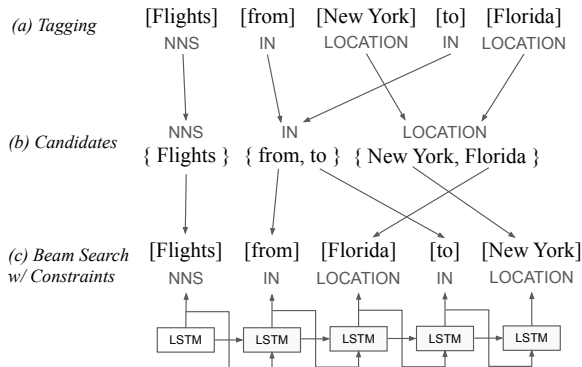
(a) Tagging
[Flights] [from] [New York] [to] [Florida]
NNS IN LOCATION IN LOCATION

(b) Candidates
NNS IN LOCATION
{ Flights } { from, to } { New York, Florida }

(c) Beam Search w/ Constraints
[Flights] [from] [Florida] [to] [New York]
NNS IN LOCATION IN LOCATION

LSTM LSTM LSTM LSTM LSTM